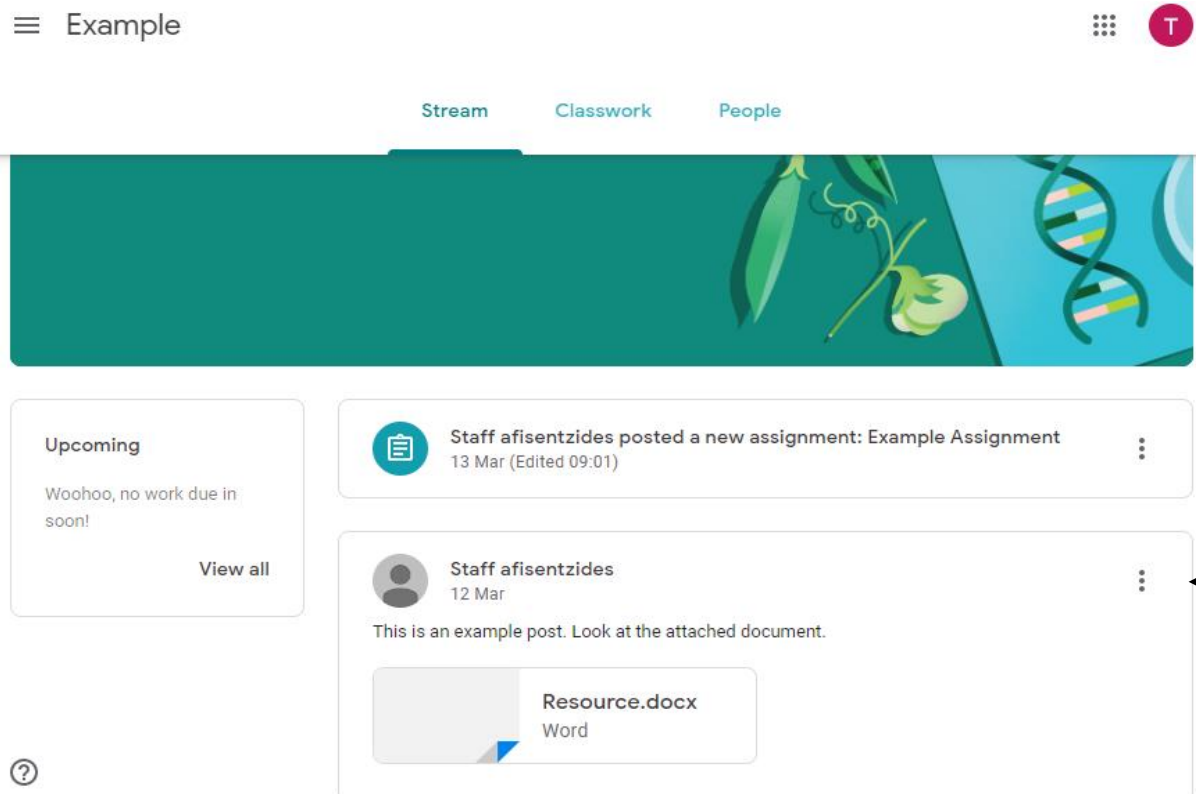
Example

T

Stream Classwork People

Upcoming

Woohoo, no work due in soon!

View all

Staff afisentzides posted a new assignment: Example Assignment
13 Mar (Edited 09:01)

Staff afisentzides
12 Mar

This is an example post. Look at the attached document.

Resource.docx
Word

?